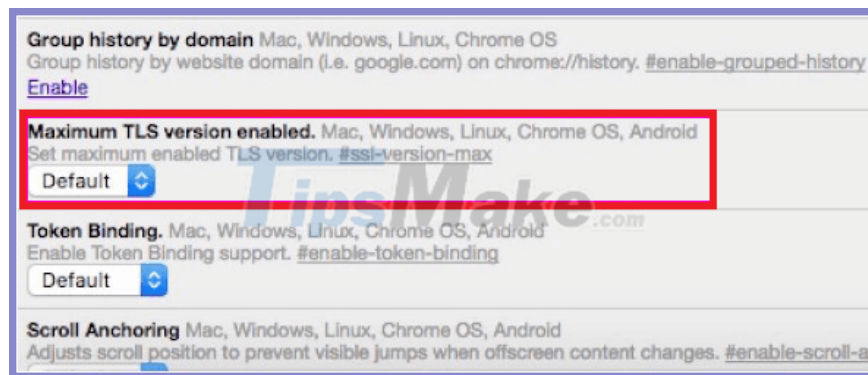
Group history by domain Mac, Windows, Linux, Chrome OS
Group history by website domain (i.e. google.com) on chrome://history. #enable-grouped-history
Enable

Maximum TLS version enabled. Mac, Windows, Linux, Chrome OS, Android
Set maximum enabled TLS version. #ssl-version-max
Default

TipsMake.com

Token Binding. Mac, Windows, Linux, Chrome OS, Android
Enable Token Binding support. #enable-token-binding
Default

Scroll Anchoring Mac, Windows, Linux, Chrome OS, Android
Adjusts scroll position to prevent visible jumps when offscreen content changes. #enable-scroll-a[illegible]